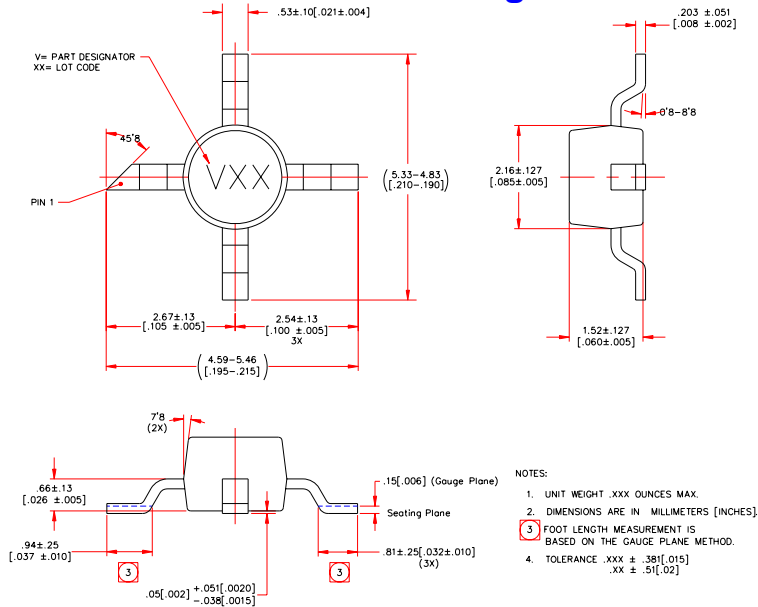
.53±.10[.021±.004]

V= PART DESIGNATOR
XX= LOT CODE

45°8

VXX

PIN 1

$\left(\begin{matrix}5.33-4.83\\ [.210-.190]\end{matrix}\right)$

2.67±.13
[.105 ±.005]

2.54±.13
[.100 ±.005]
3X

$\left(\begin{matrix}4.59-5.46\\ [.195-.215]\end{matrix}\right)$

.203 ±.051
[.008 ±.002]

0°8-8°8

2.16±.127
[.085±.005]

1.52±.127
[.060±.005]

7°8
(2X)

.66±.13
[.026 ±.005]

.15[.006] (Gauge Plane)

Seating Plane

.94±.25
[.037 ±.010]

3

.05[.002] $^{+.051[.0020]}_{-.038[.0015]}$

3

.81±.25[.032±.010]
(3X)

NOTES:

1. UNIT WEIGHT .XXX OUNCES MAX.

2. DIMENSIONS ARE IN MILLIMETERS [INCHES].

3 FOOT LENGTH MEASUREMENT IS BASED ON THE GAUGE PLANE METHOD.

4. TOLERANCE .XXX ± .381[.015]
.XX ± .51[.02]